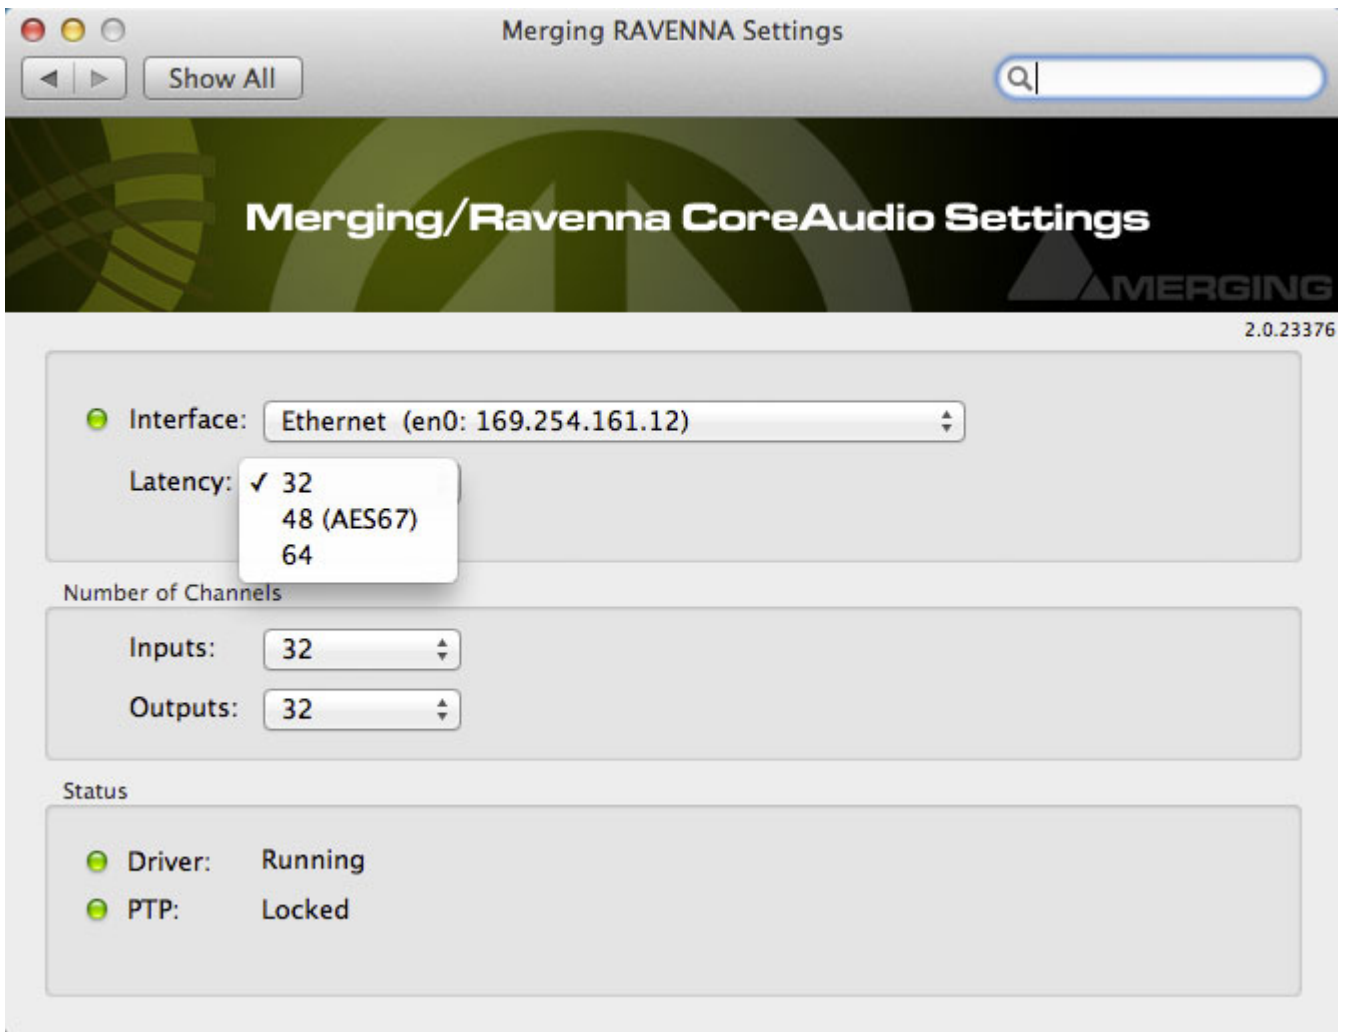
Merging RAVENNA Settings

Show All

Merging/Ravenna CoreAudio Settings

MERGING

2.0.23376

Interface: Ethernet (en0: 169.254.161.12)

Latency: ✓ 32
48 (AES67)
64

Number of Channels

Inputs: 32

Outputs: 32

Status

Driver: Running

PTP: Locked